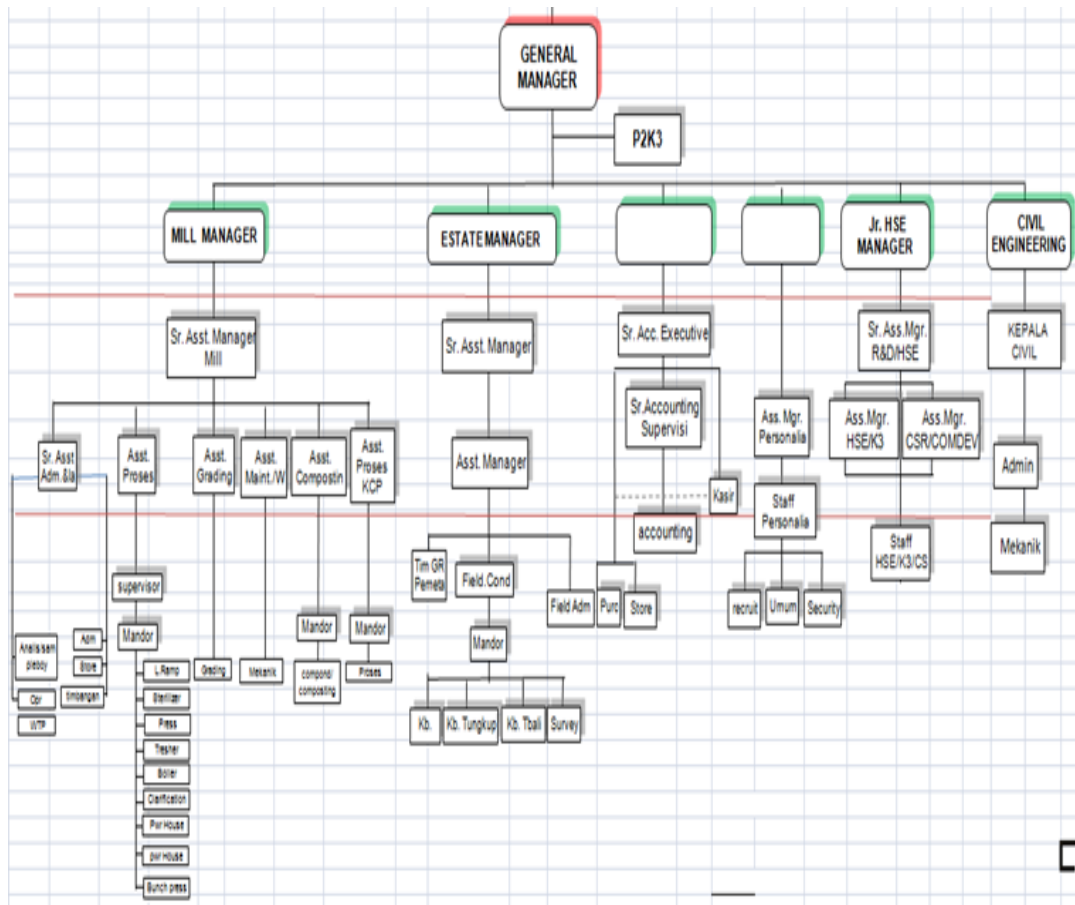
GENERAL MANAGER

P2K3

MILL MANAGER

ESTATE MANAGER

Jr. HSE MANAGER

CIVIL ENGINEERING

Sr. Asst. Manager Mill

Sr. Asst. Manager

Sr. Acc. Executive

Sr. Ass. Mgr. R&D/HSE

KEPALA CIVIL

Sr. Asst Adm.&la

Asst. Proses

Asst. Grading

Asst. Maint./W

Asst. Compostin

Asst. Proses KCP

Asst. Manager

Sr.Accounting Supervisi

Kasir

accounting

Ass. Mgr. Personalia

Staff Personalia

Ass.Mgr. HSE/K3

Ass.Mgr. CSR/COMDEV

Staff HSE/K3/CS

Admin

Mekanik

supervisor

Mandor

Analis sam pleboy

Adm

Store

timbangan

Opr

WTP

L.Ramp

Sterilizer

Press

Tresher

Boiler

Clarification

Pwr House

pwr House

Bunch press

Grading

Mekanik

Mandor

compost/ composting

Mandor

Proses

Tim GR Pemeta

Field.Cond

Field Adm

Mandor

Kb.

Kb. Tungkup

Kb. Tbali

Survey

Purc

Store

recruit

Umum

Security